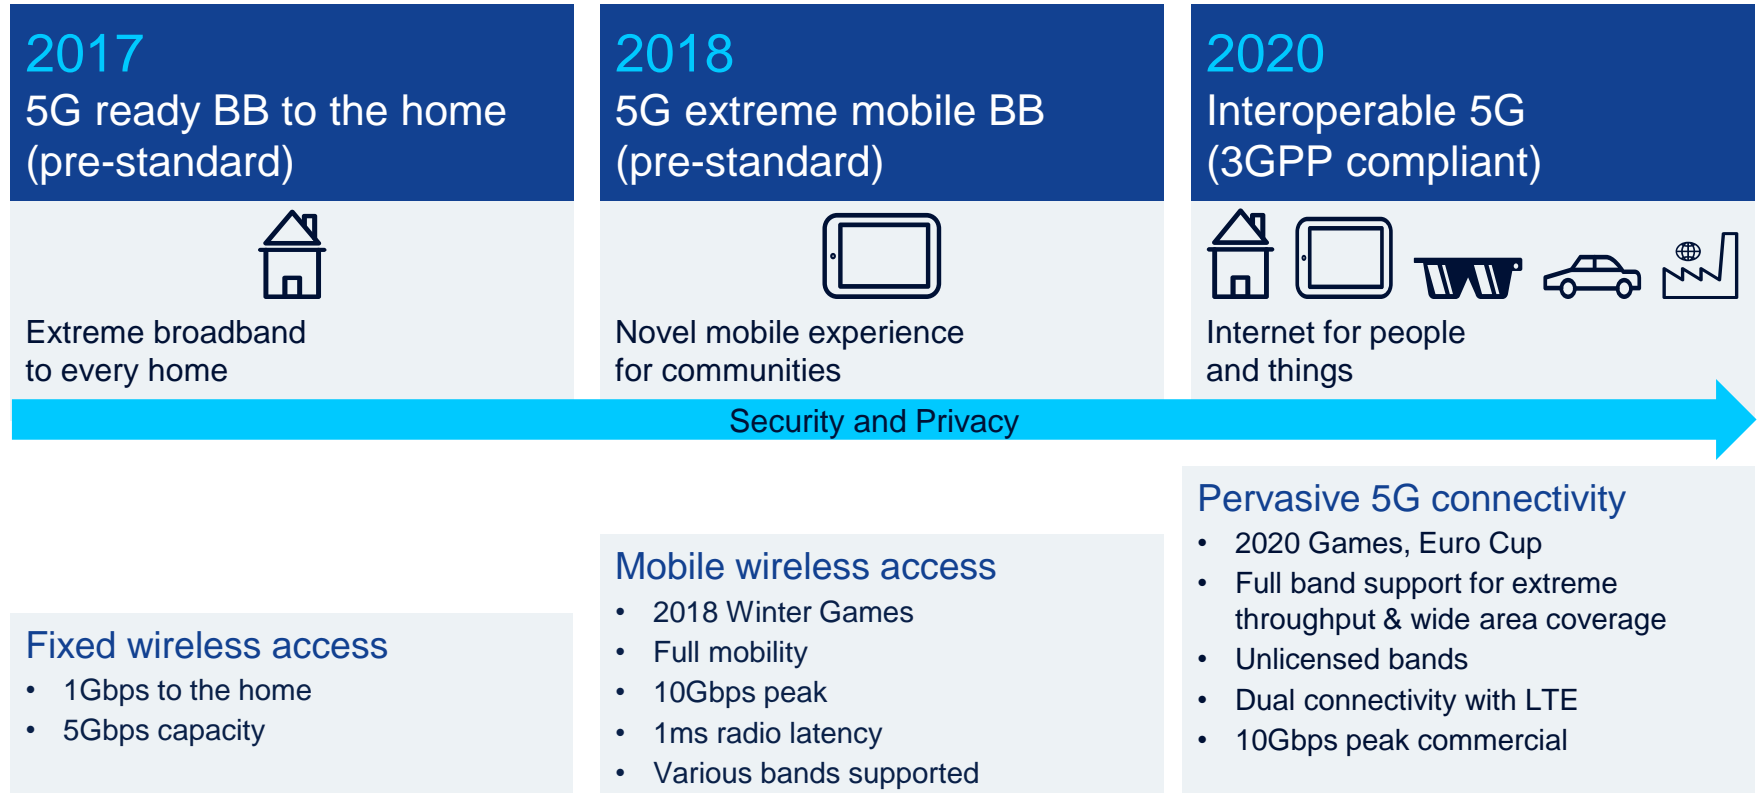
2017
5G ready BB to the home (pre-standard)

Extreme broadband to every home

2018
5G extreme mobile BB (pre-standard)

Novel mobile experience for communities

2020
Interoperable 5G (3GPP compliant)

Internet for people and things

Security and Privacy

Fixed wireless access
• 1Gbps to the home
• 5Gbps capacity

Mobile wireless access
• 2018 Winter Games
• Full mobility
• 10Gbps peak
• 1ms radio latency
• Various bands supported

Pervasive 5G connectivity
• 2020 Games, Euro Cup
• Full band support for extreme throughput & wide area coverage
• Unlicensed bands
• Dual connectivity with LTE
• 10Gbps peak commercial